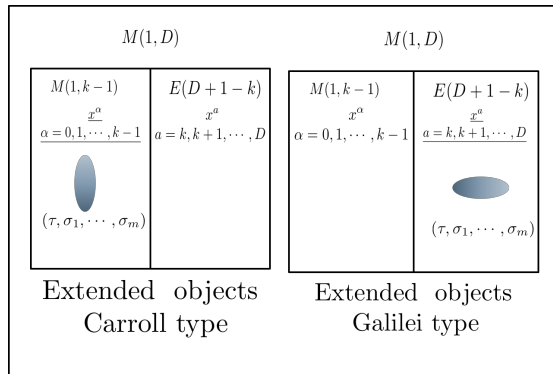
$M(1,D)$

$M(1,k-1)$

$x^\alpha$

$\alpha=0,1,\cdots,k-1$

$(\tau,\sigma_1,\cdots,\sigma_m)$

$E(D+1-k)$

$x^a$

$a=k,k+1,\cdots,D$

Extended objects
Carroll type

$M(1,D)$

$M(1,k-1)$

$x^\alpha$

$\alpha=0,1,\cdots,k-1$

$E(D+1-k)$

$x^a$

$a=k,k+1,\cdots,D$

$(\tau,\sigma_1,\cdots,\sigma_m)$

Extended objects
Galilei type